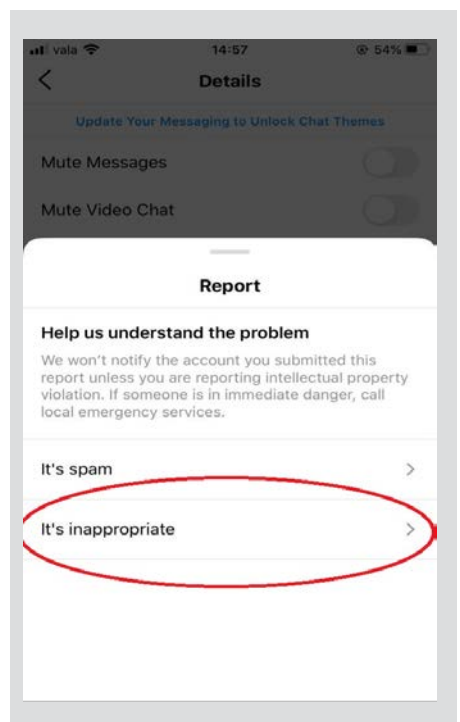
vala 14:57 54%

<

Details

Update Your Messaging to Unlock Chat Themes

Mute Messages

Mute Video Chat

Report

Help us understand the problem

We won't notify the account you submitted this report unless you are reporting intellectual property violation. If someone is in immediate danger, call local emergency services.

It's spam >

It's inappropriate >